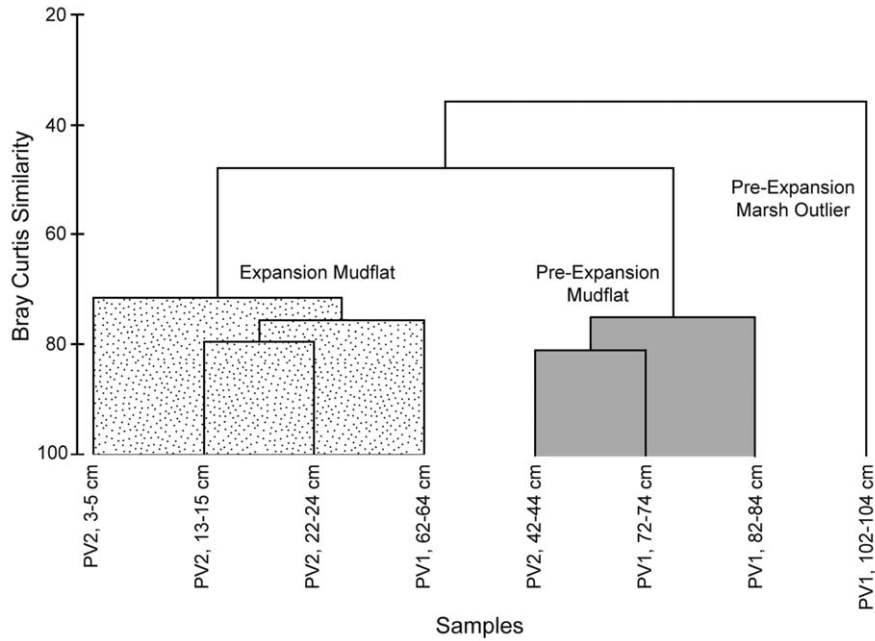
20
40
60
80
100
Bray Curtis Similarity

Pre-Expansion Marsh Outlier

Expansion Mudflat

Pre-Expansion Mudflat

PV2, 3-5 cm
PV2, 13-15 cm
PV2, 22-24 cm
PV1, 62-64 cm
PV2, 42-44 cm
PV1, 72-74 cm
PV1, 82-84 cm
PV1, 102-104 cm

Samples